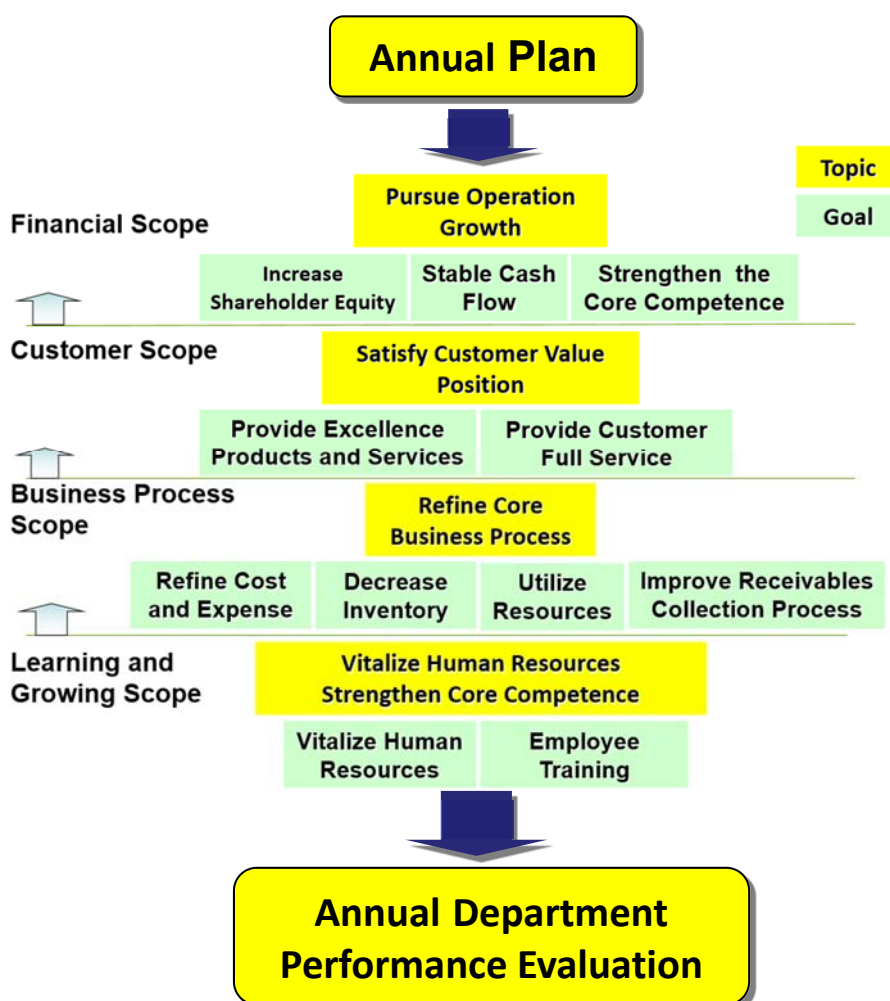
Annual Plan

Topic

Goal

Financial Scope

Pursue Operation Growth

Increase Shareholder Equity

Stable Cash Flow

Strengthen the Core Competence

Customer Scope

Satisfy Customer Value Position

Provide Excellence Products and Services

Provide Customer Full Service

Business Process Scope

Refine Core Business Process

Refine Cost and Expense

Decrease Inventory

Utilize Resources

Improve Receivables Collection Process

Learning and Growing Scope

Vitalize Human Resources Strengthen Core Competence

Vitalize Human Resources

Employee Training

Annual Department Performance Evaluation